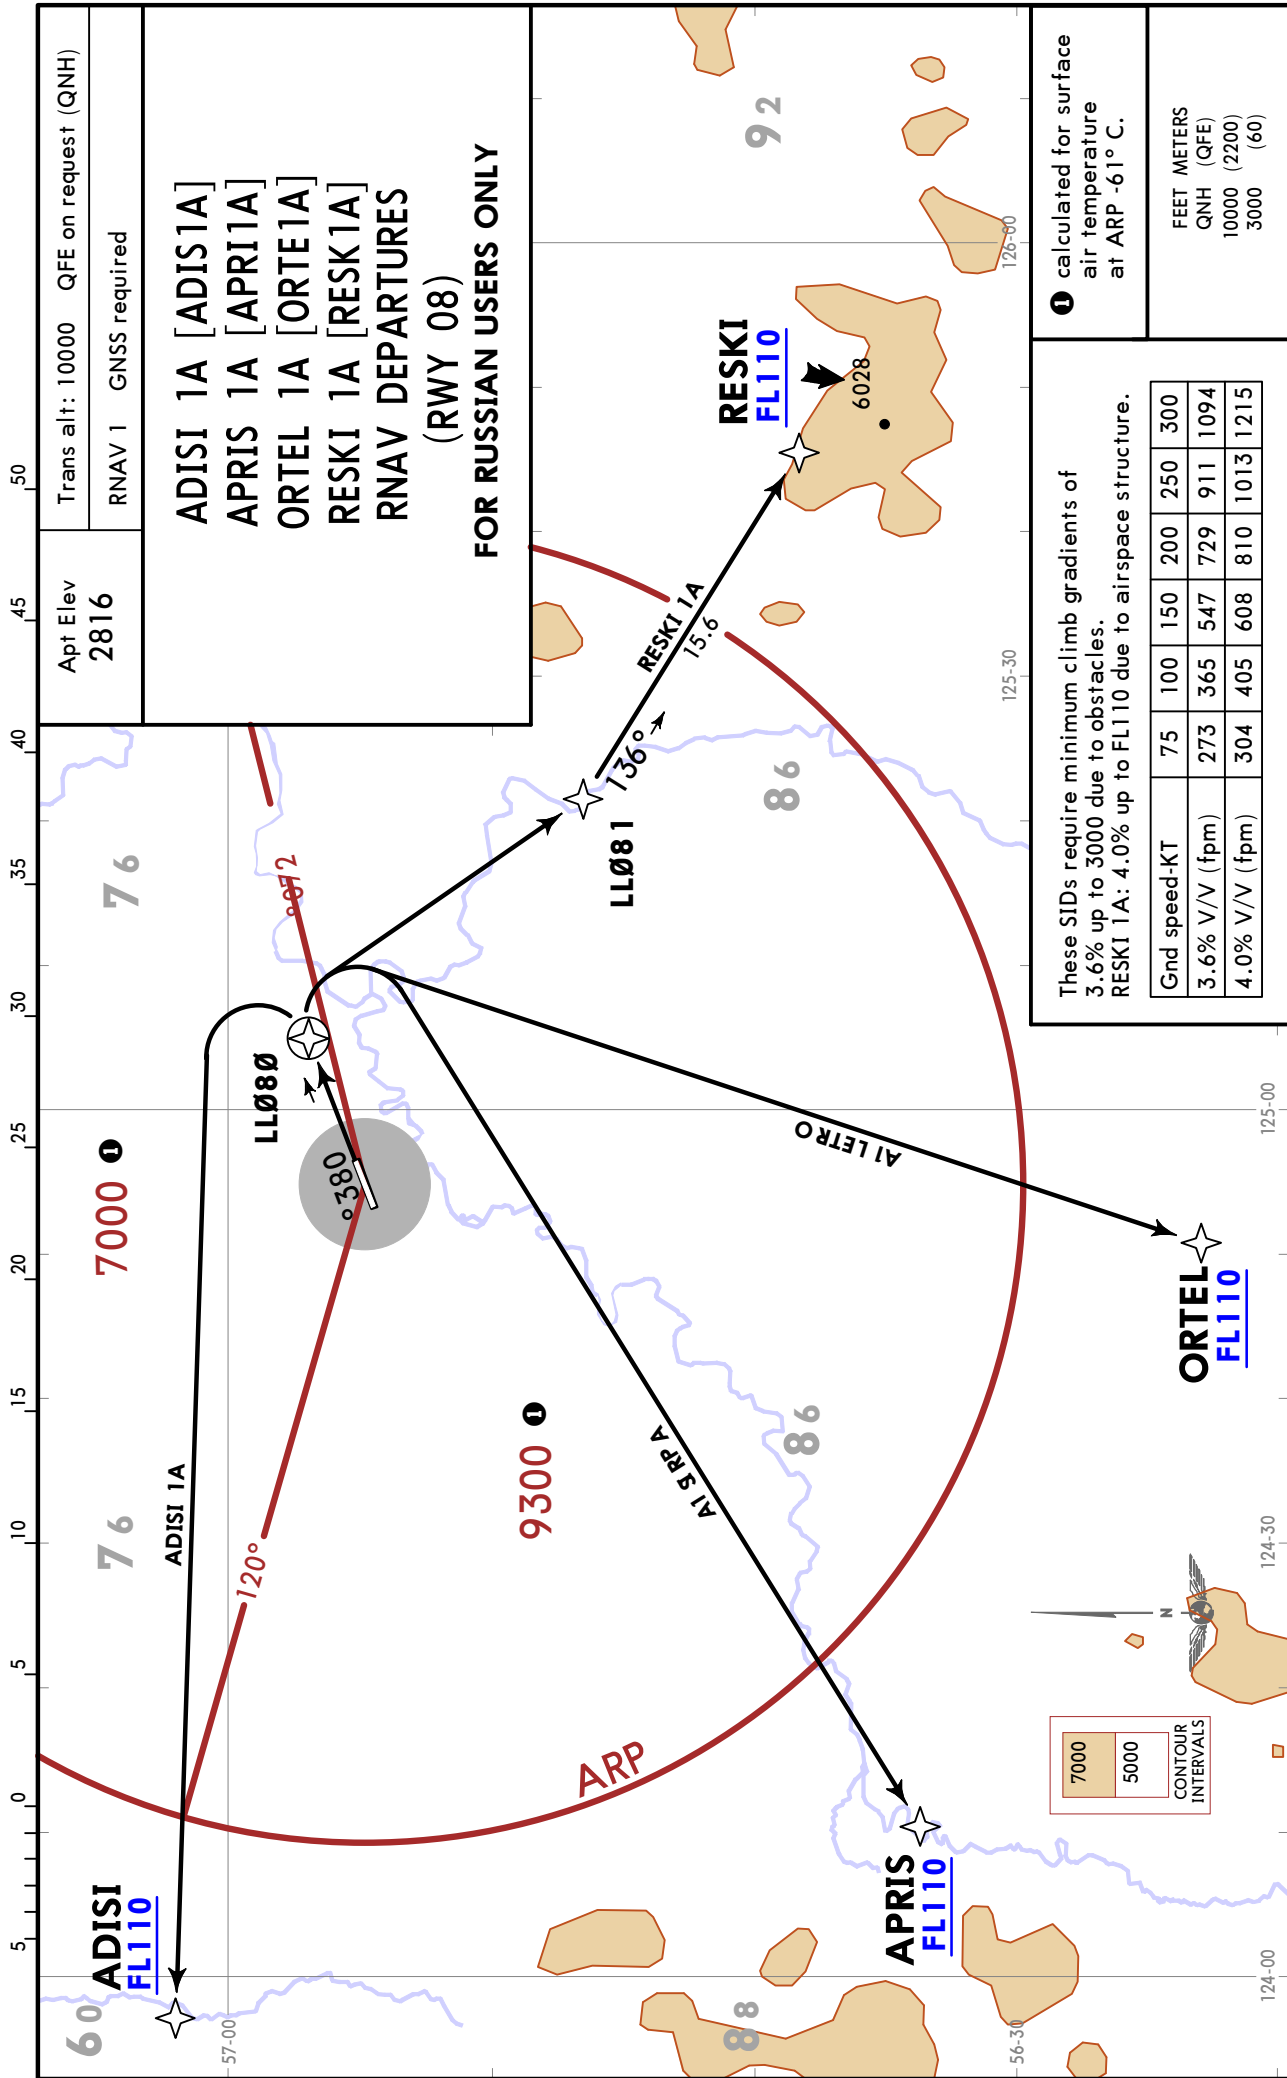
Apt Elev
2816

Trans alt: 10000 QFE on request (QNH)
RNAV 1 GNSS required

ADISI 1A [ADIS1A]
APRIS 1A [APRI1A]
ORTEL 1A [ORTE1A]
RESKI 1A [RESK1A]
RNAV DEPARTURES
(RWY 08)
FOR RUSSIAN USERS ONLY

❶ calculated for surface air temperature at ARP -61° C.

FEET METERS
QNH (QFE)
10000 (2200)
3000 (60)

These SIDs require minimum climb gradients of 3.6% up to 3000 due to obstacles.
RESKI 1A: 4.0% up to FL110 due to airspace structure.

| Gnd speed-KT | 75 | 100 | 150 | 200 | 250 | 300 |
|---|---|---|---|---|---|---|
| 3.6% V/V (fpm) | 273 | 365 | 547 | 729 | 911 | 1094 |
| 4.0% V/V (fpm) | 304 | 405 | 608 | 810 | 1013 | 1215 |

RESKI
FL110
6028
RESKI 1A
15.6
136°
LLØ81
92
86
76
072
LLØ8Ø
380
7000 ❶
9300 ❶
ORTEL 1A
ORTEL
FL110
APRIS 1A
APRIS
FL110
ADISI 1A
ADISI
FL110
120°
ARP
76
86
88
60
7000
5000
CONTOUR INTERVALS
N
126-00
125-30
125-00
124-30
124-00
57-00
56-30
50
45
40
35
30
25
20
15
10
5
0
5